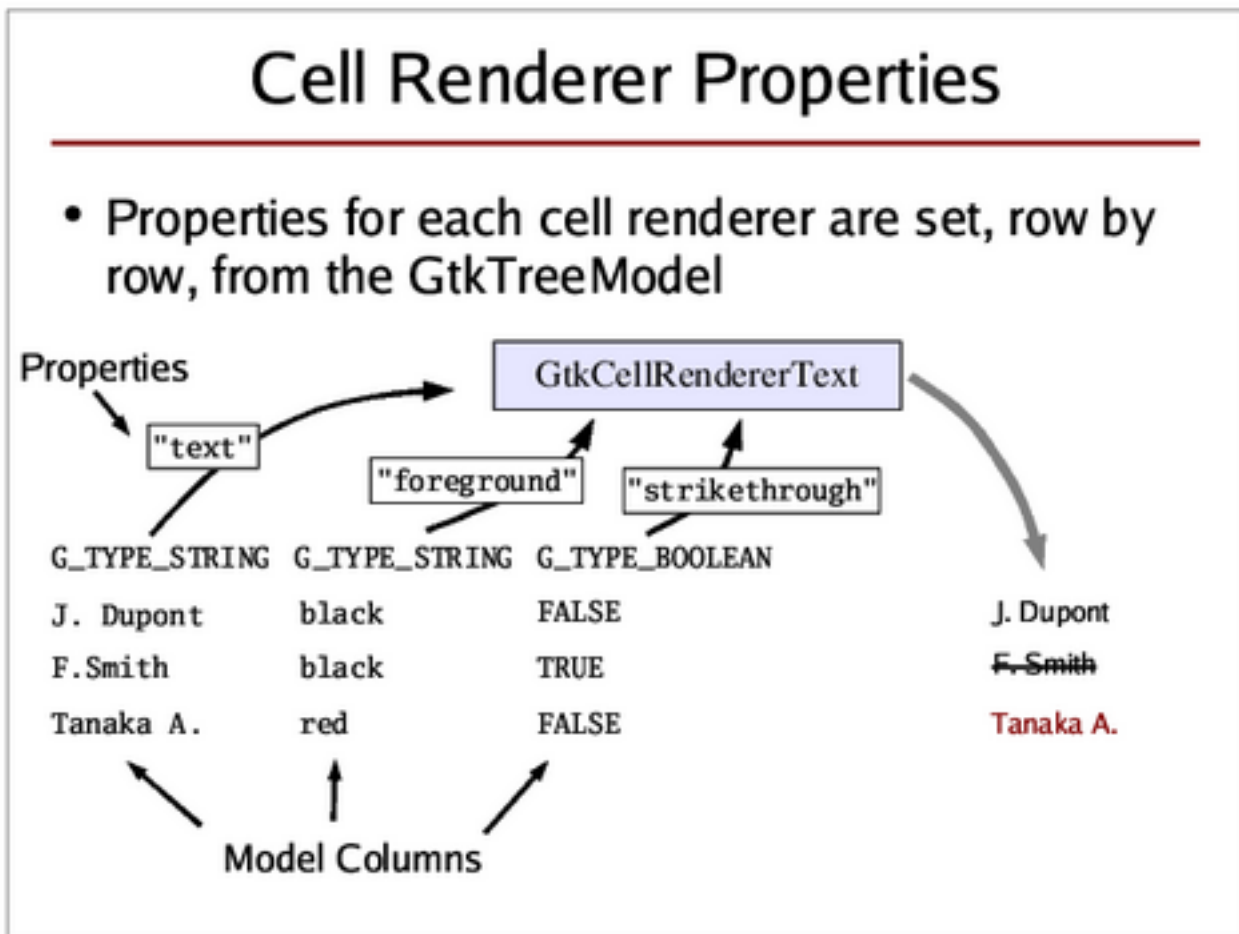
Cell Renderer Properties

• Properties for each cell renderer are set, row by row, from the GtkTreeModel

Properties

GtkCellRendererText

"text"

"foreground"

"strikethrough"

| G_TYPE_STRING | G_TYPE_STRING | G_TYPE_BOOLEAN |
|---|---|---|
| J. Dupont | black | FALSE |
| F.Smith | black | TRUE |
| Tanaka A. | red | FALSE |

J. Dupont
F. Smith
Tanaka A.

Model Columns